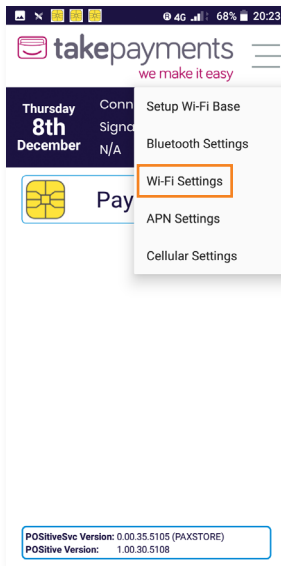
4G 68% 20:23

takepayments
we make it easy

Thursday
8th
December

Conn
Signa
N/A

Pay

Setup Wi-Fi Base
Bluetooth Settings
Wi-Fi Settings
APN Settings
Cellular Settings

POSitiveSvc Version: 0.00.35.5105 (PAXSTORE)
POSitive Version: 1.00.30.5108